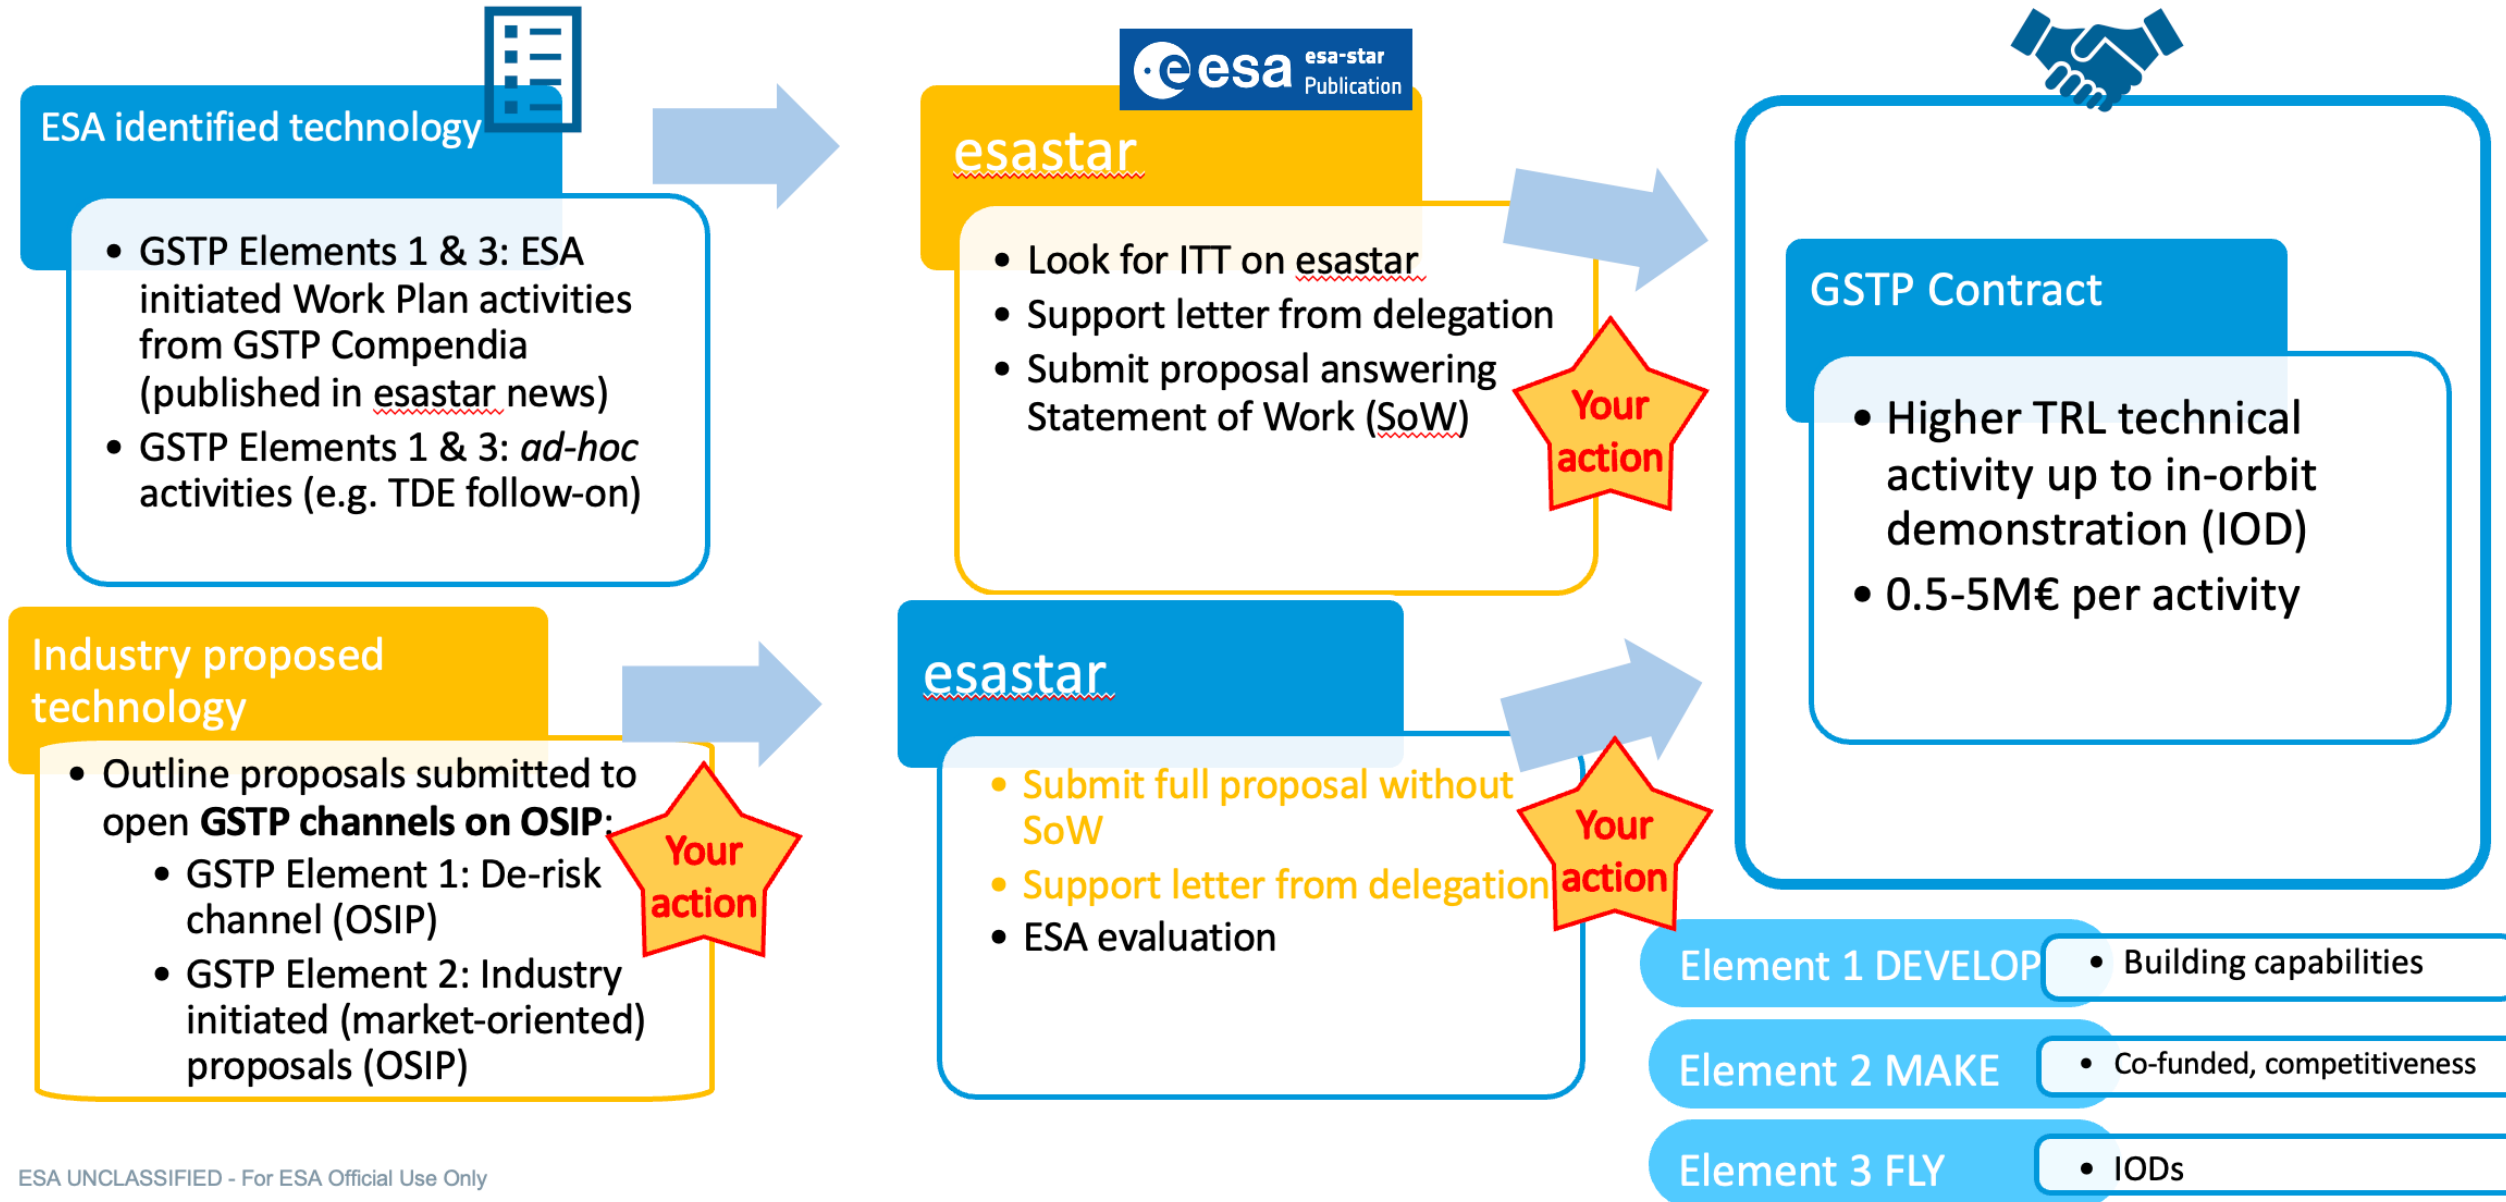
ESA identified technology

- GSTP Elements 1 & 3: ESA initiated Work Plan activities from GSTP Compendia (published in esastar news)
- GSTP Elements 1 & 3: *ad-hoc* activities (e.g. TDE follow-on)

esa esa-star Publication

esastar

- Look for ITT on esastar
- Support letter from delegation
- Submit proposal answering Statement of Work (SoW)

Your action

GSTP Contract

- Higher TRL technical activity up to in-orbit demonstration (IOD)
- 0.5-5M€ per activity

Industry proposed technology

- Outline proposals submitted to open **GSTP channels on OSIP**:
  - GSTP Element 1: De-risk channel (OSIP)
  - GSTP Element 2: Industry initiated (market-oriented) proposals (OSIP)

Your action

esastar

- Submit full proposal without SoW
- Support letter from delegation
- ESA evaluation

Your action

Element 1 DEVELOP
- Building capabilities

Element 2 MAKE
- Co-funded, competitiveness

Element 3 FLY
- IODs

ESA UNCLASSIFIED - For ESA Official Use Only